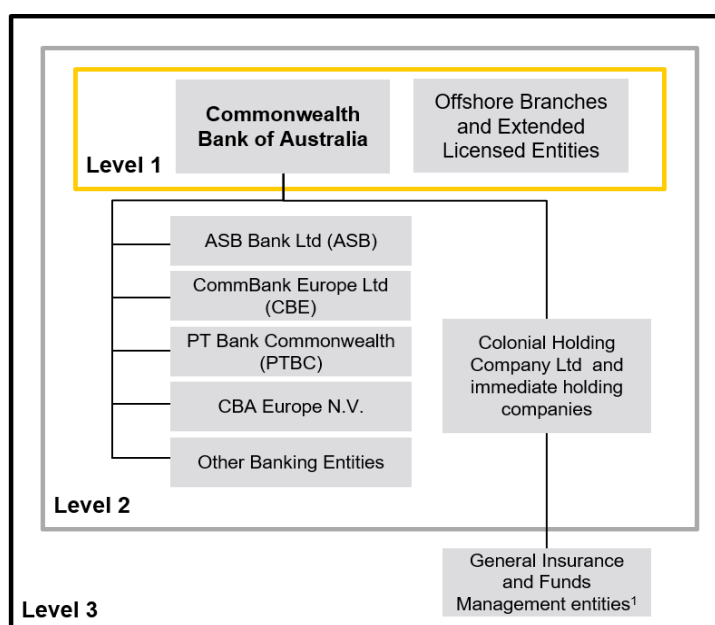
Commonwealth Bank of Australia

Offshore Branches and Extended Licensed Entities

Level 1

ASB Bank Ltd (ASB)

CommBank Europe Ltd (CBE)

PT Bank Commonwealth (PTBC)

CBA Europe N.V.

Other Banking Entities

Colonial Holding Company Ltd and immediate holding companies

Level 2

General Insurance and Funds Management entities$^1$

Level 3